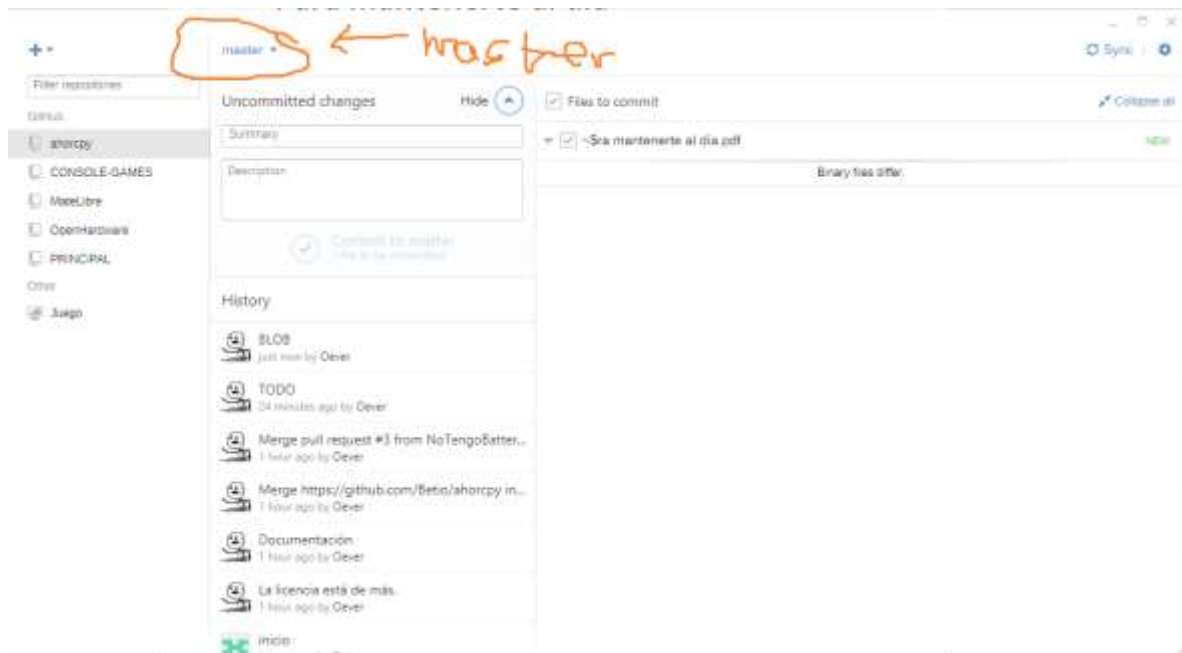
master

master

Sync

Filter repositories

GitHub

ahorcpy

CONSOLE-GAMES

MateLibre

OpenHardware

PRINCIPAL

Other

Juego

Uncommitted changes

Hide

Summary

Description

Commit to master

History

BLOB

just now by Dever

TODO

24 minutes ago by Dever

Merge pull request #3 from NoTengoBatter...

1 hour ago by Dever

Merge https://github.com/Betio/ahorcpy in...

1 hour ago by Dever

Documentación

1 hour ago by Dever

La licencia está de más.

1 hour ago by Dever

Inicio

Files to commit

Collapse all

~$ra mantenerte al día.pdf

NEW

Binary files differ.